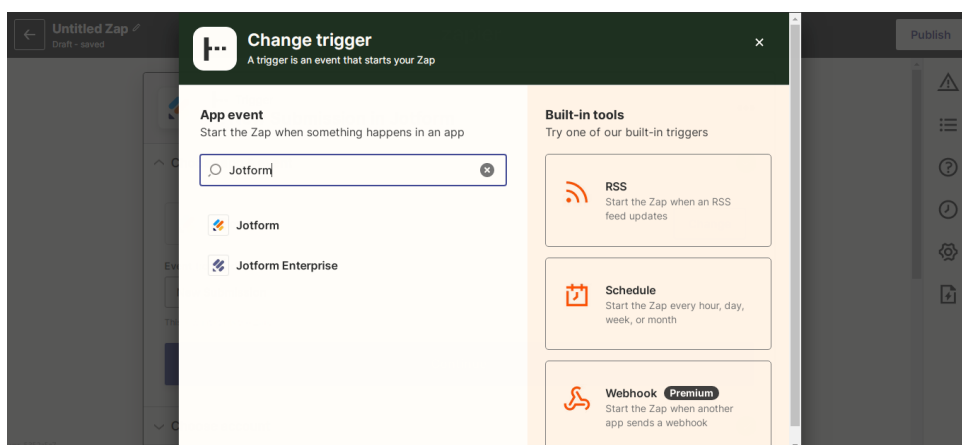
Untitled Zap
Draft - saved

Publish

Change trigger
A trigger is an event that starts your Zap

App event
Start the Zap when something happens in an app

Jotform

Jotform

Jotform Enterprise

Built-in tools
Try one of our built-in triggers

RSS
Start the Zap when an RSS feed updates

Schedule
Start the Zap every hour, day, week, or month

Webhook Premium
Start the Zap when another app sends a webhook